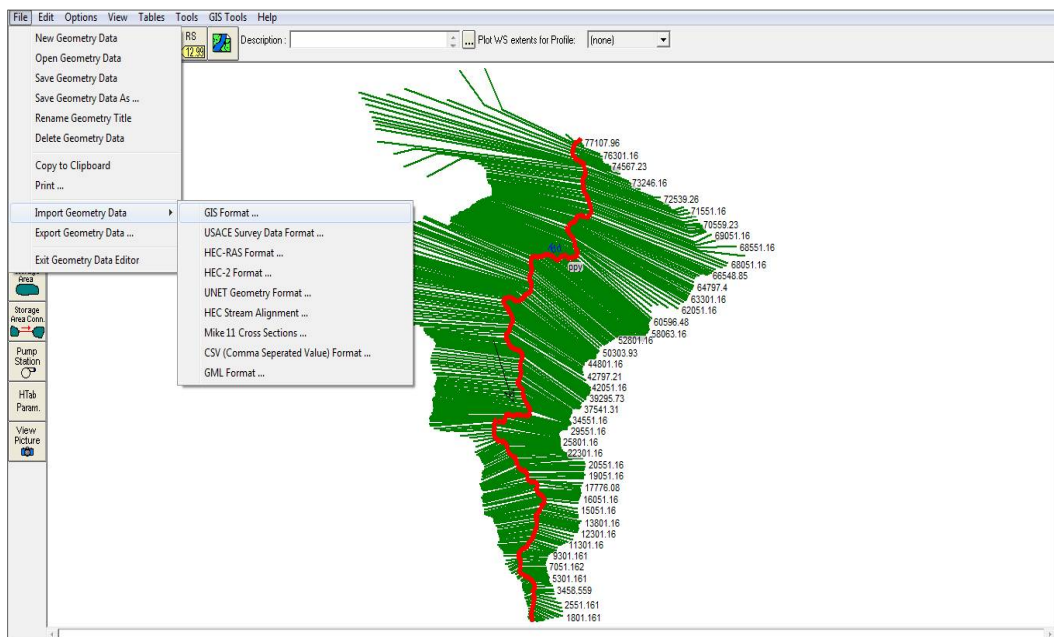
File Edit Options View Tables Tools GIS Tools Help

New Geometry Data
Open Geometry Data
Save Geometry Data
Save Geometry Data As ...
Rename Geometry Title
Delete Geometry Data
Copy to Clipboard
Print ...
Import Geometry Data
Export Geometry Data ...
Exit Geometry Data Editor

GIS Format ...
USACE Survey Data Format ...
HEC-RAS Format ...
HEC-2 Format ...
UNET Geometry Format ...
HEC Stream Alignment ...
Mike 11 Cross Sections ...
CSV (Comma Seperated Value) Format ...
GML Format ...

RS
12.99
Description :
Plot WS extents for Profile: (none)

Area
Storage Area Conn.
Pump Station
HTab Param.
View Picture

77107.96
76301.16
74567.23
73246.16
72539.26
71551.16
70559.23
69051.16
68551.16
68051.16
66548.85
64797.4
63301.16
62051.16
60596.48
58063.16
52801.16
50303.93
44801.16
42797.21
42051.16
39295.73
37541.31
34551.16
29551.16
25801.16
22301.16
20551.16
19051.16
17776.08
16051.16
15051.16
13801.16
12301.16
11301.16
9301.161
7051.162
5301.161
3458.559
2551.161
1801.161